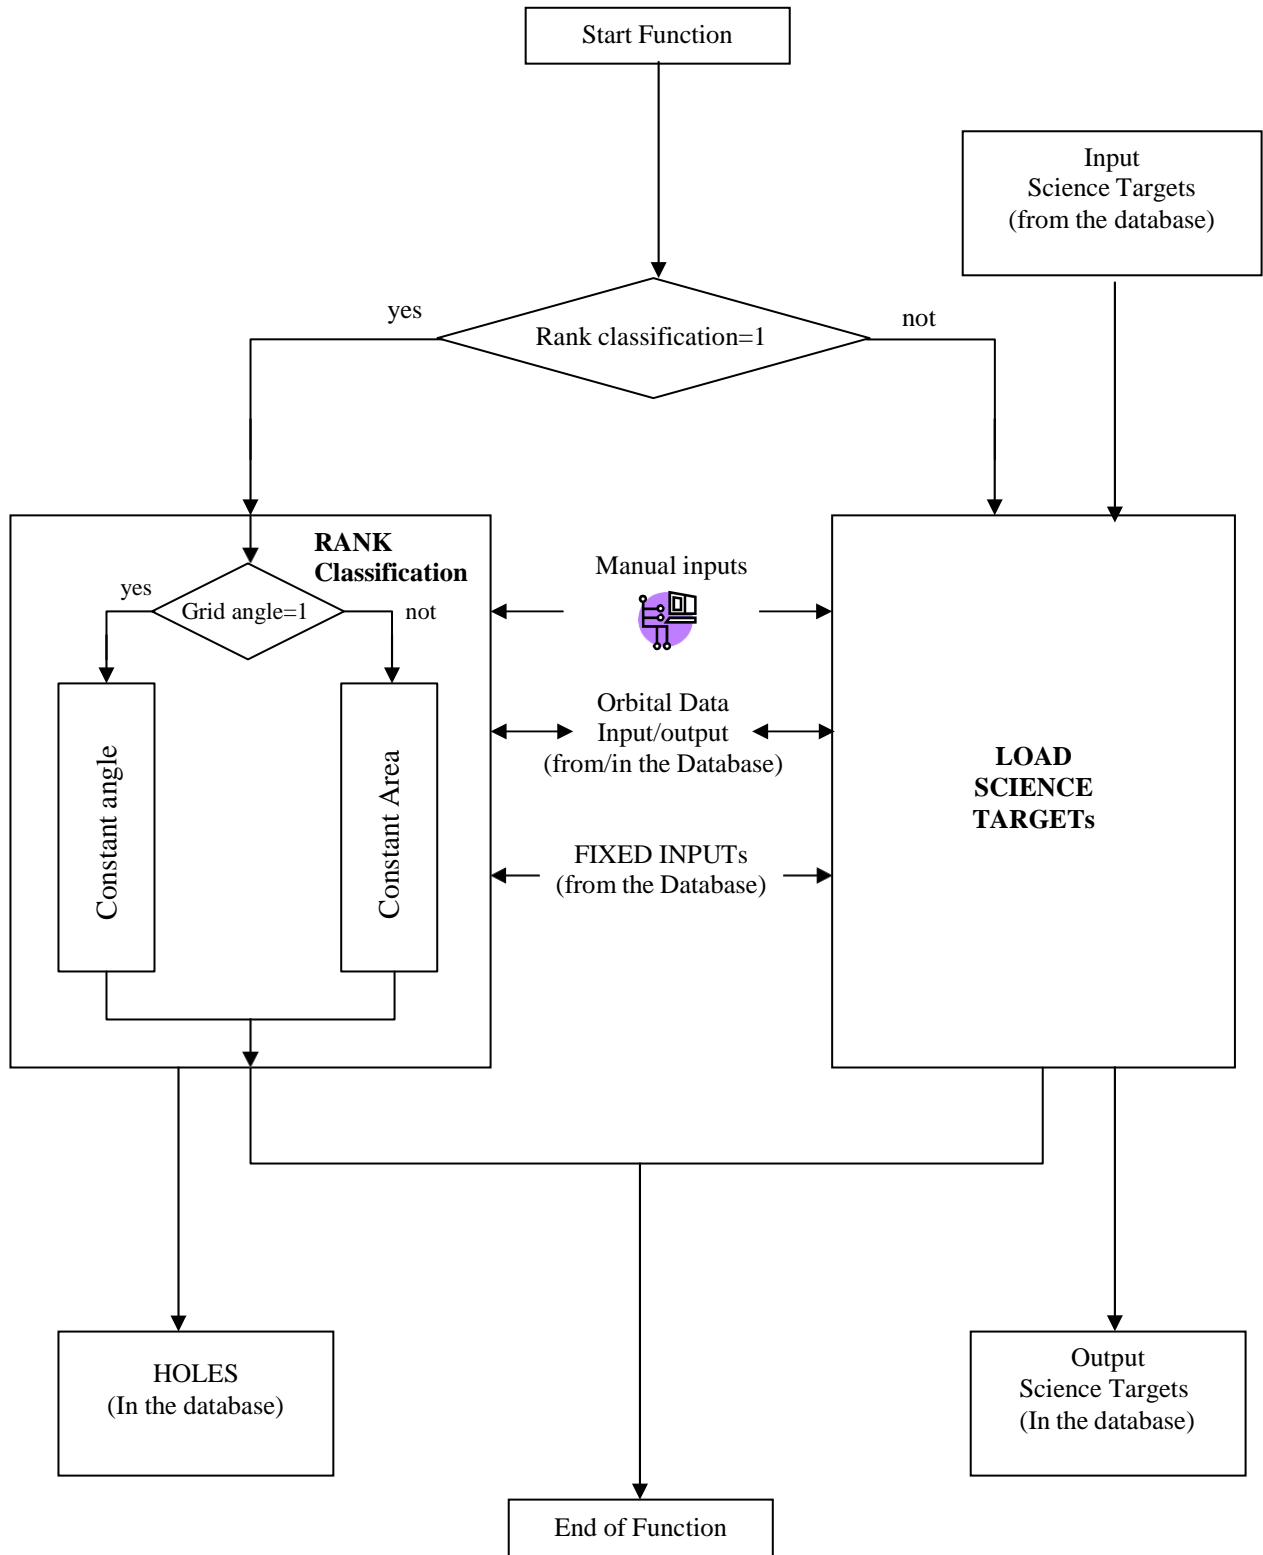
Start Function

Input
Science Targets
(from the database)

yes

Rank classification=1

not

RANK
Classification

yes

Grid angle=1

not

Constant angle

Constant Area

Manual inputs

Orbital Data
Input/output
(from/in the Database)

FIXED INPUTs
(from the Database)

LOAD
SCIENCE
TARGETs

HOLES
(In the database)

Output
Science Targets
(In the database)

End of Function